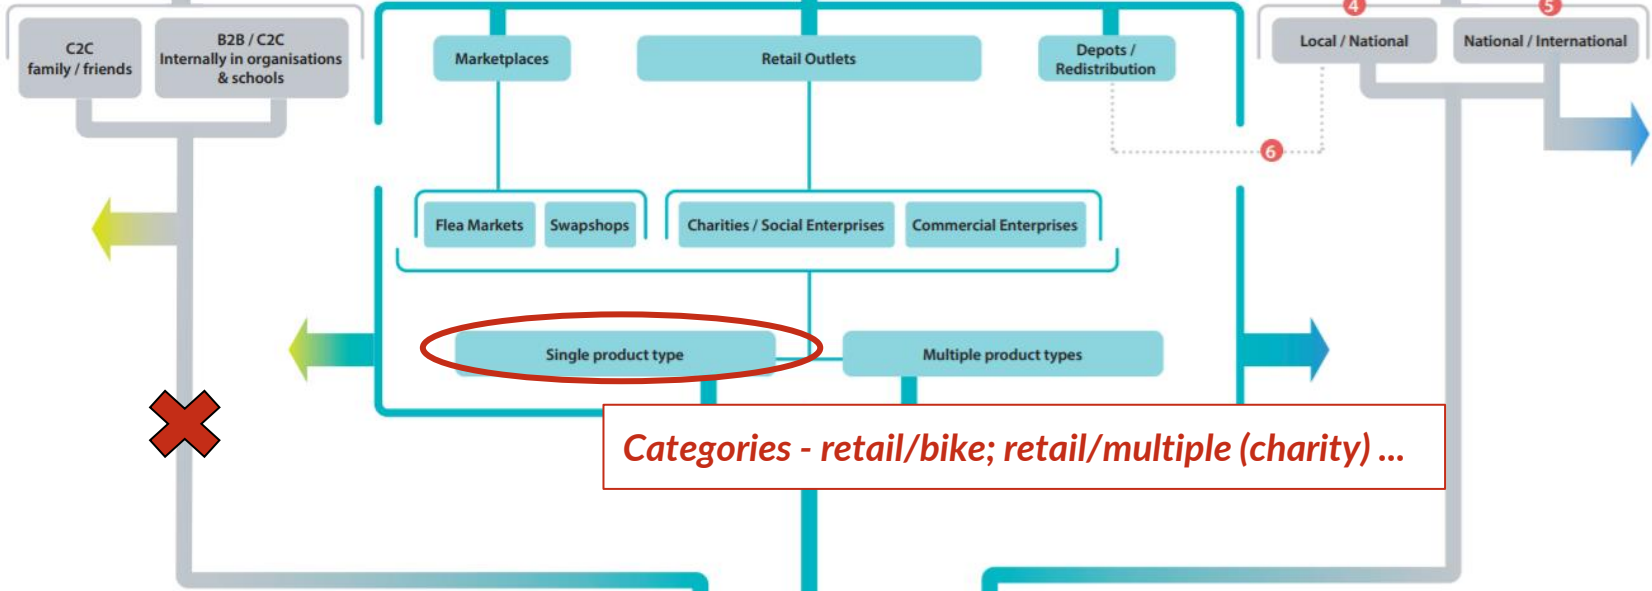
C2C
family / friends

B2B / C2C
Internally in organisations & schools

Marketplaces

Retail Outlets

Depots / Redistribution

4

Local / National

5

National / International

6

Flea Markets

Swapshops

Charities / Social Enterprises

Commercial Enterprises

Single product type

Multiple product types

Categories - retail/bike; retail/multiple (charity) ...